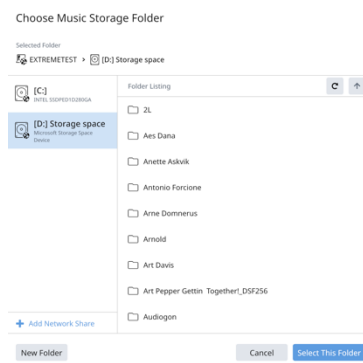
Choose Music Storage Folder

Selected Folder

EXTREMETEST > [D:] Storage space

[C:]
INTEL SSDPED1D280GA

[D:] Storage space
Microsoft Storage Space Device

+ Add Network Share

Folder Listing

2L

Aes Dana

Anette Askvik

Antonio Forcione

Arne Domnerus

Arnold

Art Davis

Art Pepper Gettin Together!_DSF256

Audiogon

New Folder

Cancel

Select This Folder